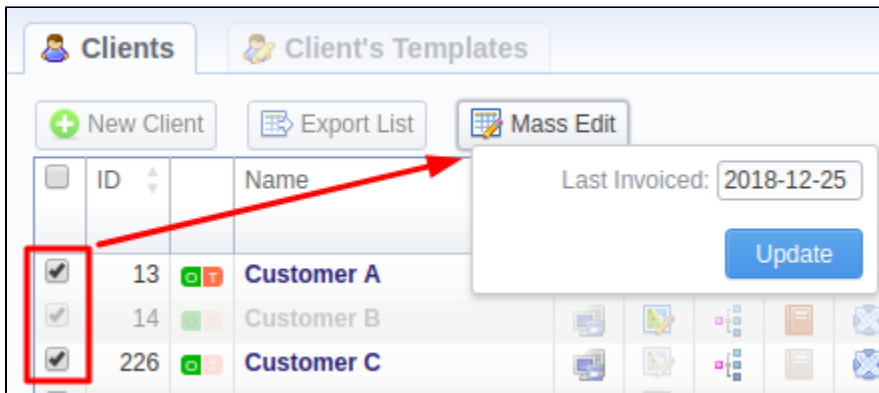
Clients | Client's Templates

New Client | Export List | Mass Edit

| | ID | | Name |
|---|---|---|---|
| ✔ | 13 | O T | Customer A |
| ✔ | 14 | O T | Customer B |
| ✔ | 226 | O T | Customer C |

Last Invoiced: 2018-12-25

Update